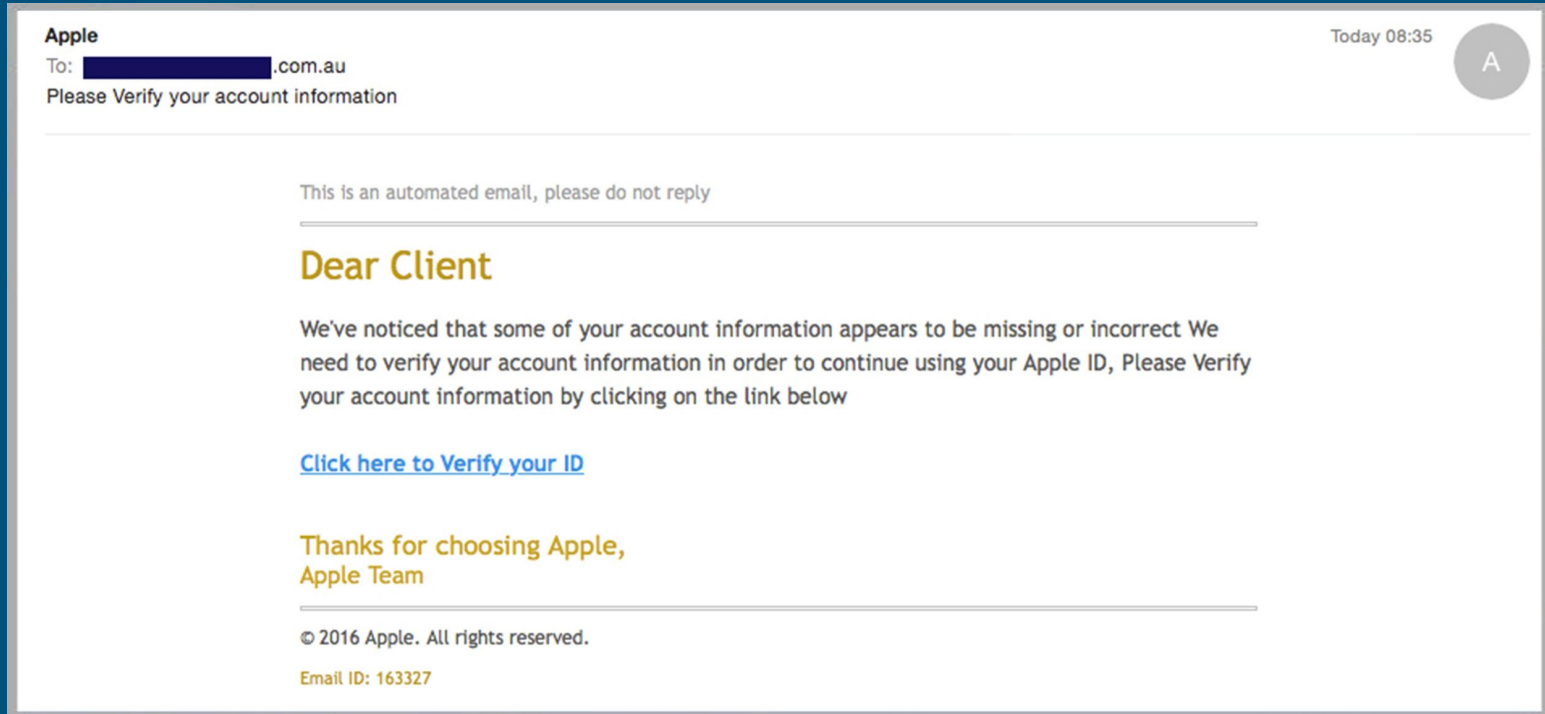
Apple
To: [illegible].com.au
Please Verify your account information

Today 08:35

A

This is an automated email, please do not reply

Dear Client

We've noticed that some of your account information appears to be missing or incorrect We need to verify your account information in order to continue using your Apple ID, Please Verify your account information by clicking on the link below

Click here to Verify your ID

Thanks for choosing Apple,
Apple Team

© 2016 Apple. All rights reserved.

Email ID: 163327